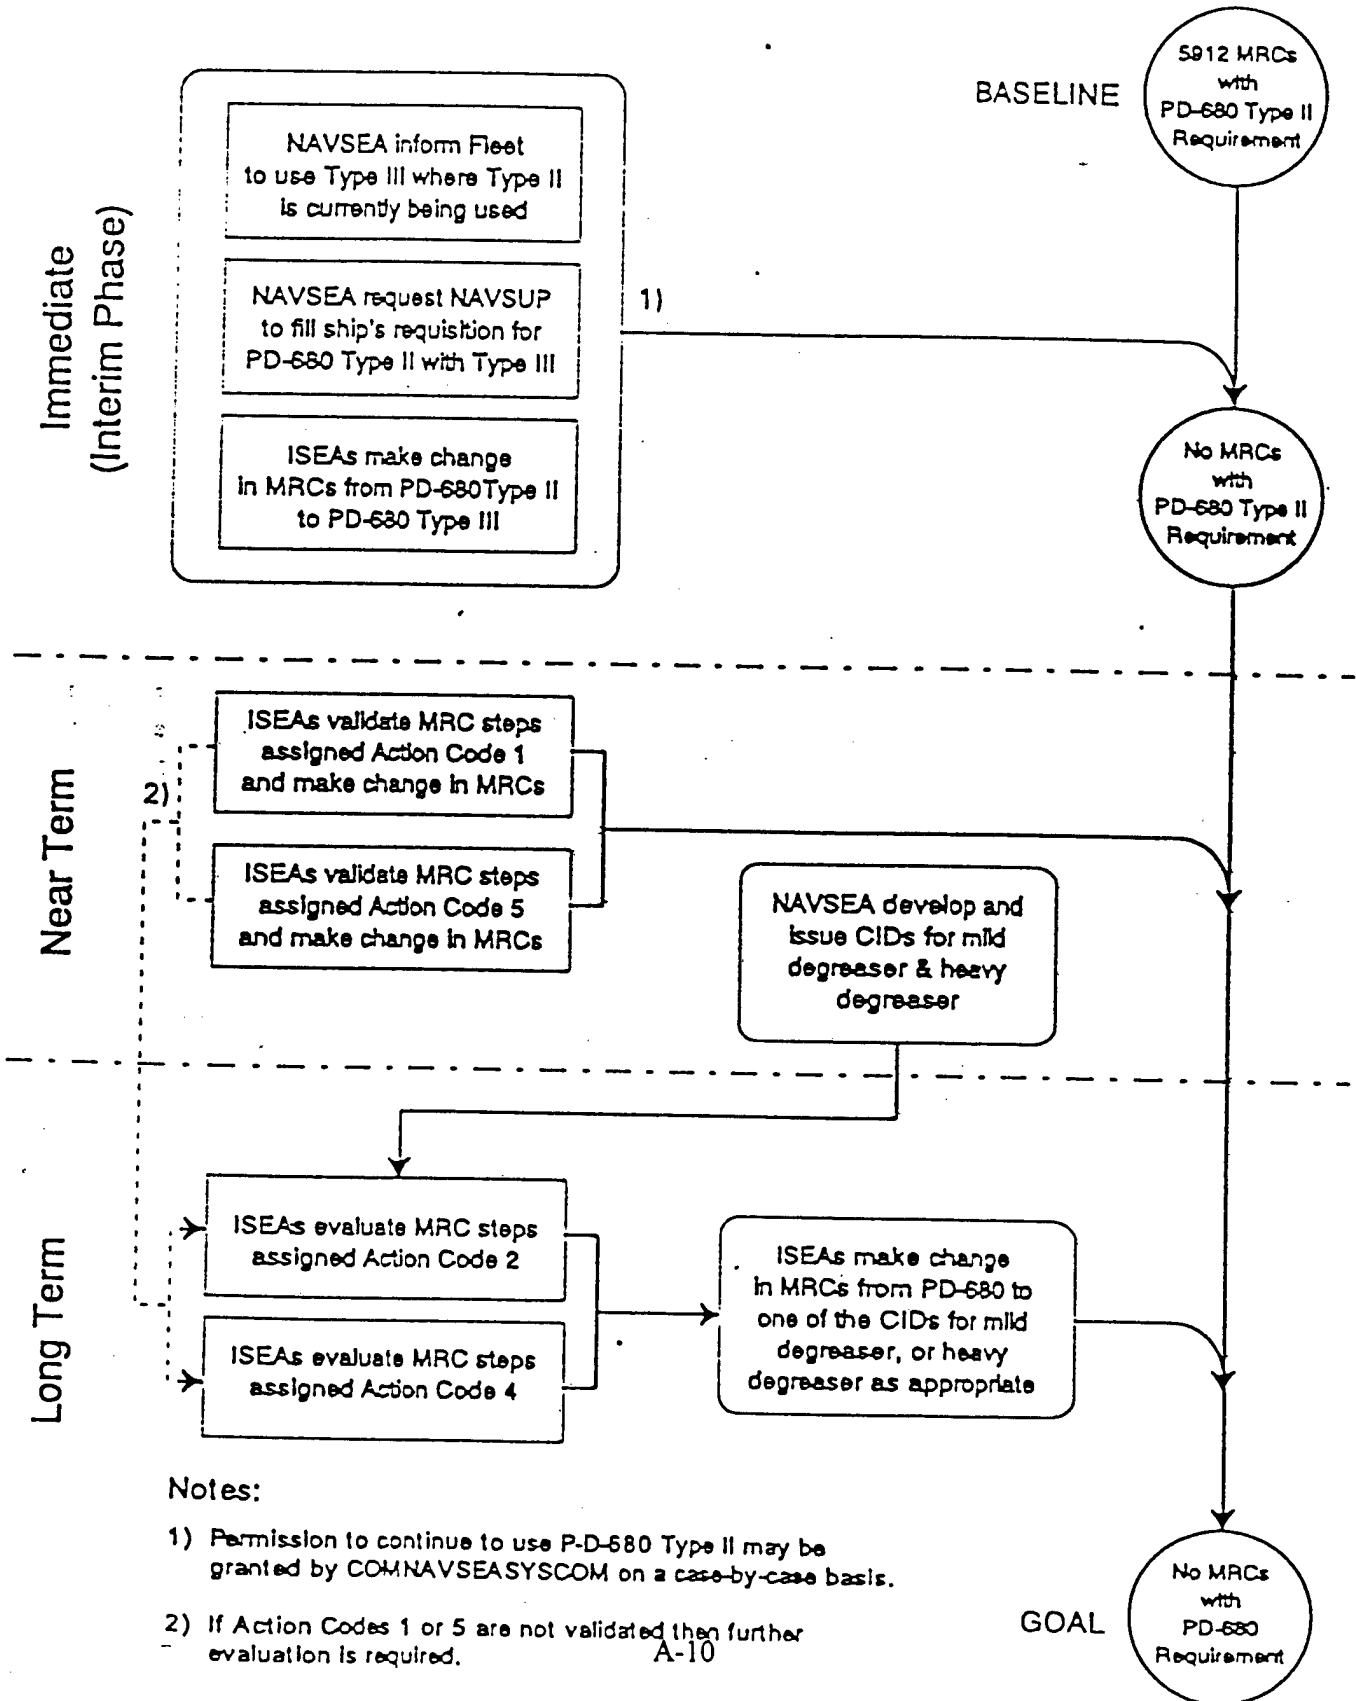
BASELINE

5912 MRCs with PD-680 Type II Requirement

Immediate (Interim Phase)

NAVSEA inform Fleet to use Type III where Type II is currently being used

NAVSEA request NAVSUP to fill ship's requisition for PD-680 Type II with Type III

1)

ISEAs make change in MRCs from PD-680Type II to PD-680 Type III

No MRCs with PD-680 Type II Requirement

Near Term

2)

ISEAs validate MRC steps assigned Action Code 1 and make change in MRCs

ISEAs validate MRC steps assigned Action Code 5 and make change in MRCs

NAVSEA develop and issue CIDs for mild degreaser & heavy degreaser

Long Term

ISEAs evaluate MRC steps assigned Action Code 2

ISEAs evaluate MRC steps assigned Action Code 4

ISEAs make change in MRCs from PD-680 to one of the CIDs for mild degreaser, or heavy degreaser as appropriate

Notes:

1) Permission to continue to use P-D-680 Type II may be granted by COMNAVSEASYSCOM on a case-by-case basis.

2) If Action Codes 1 or 5 are not validated then further evaluation is required.

GOAL

No MRCs with PD-680 Requirement

A-10